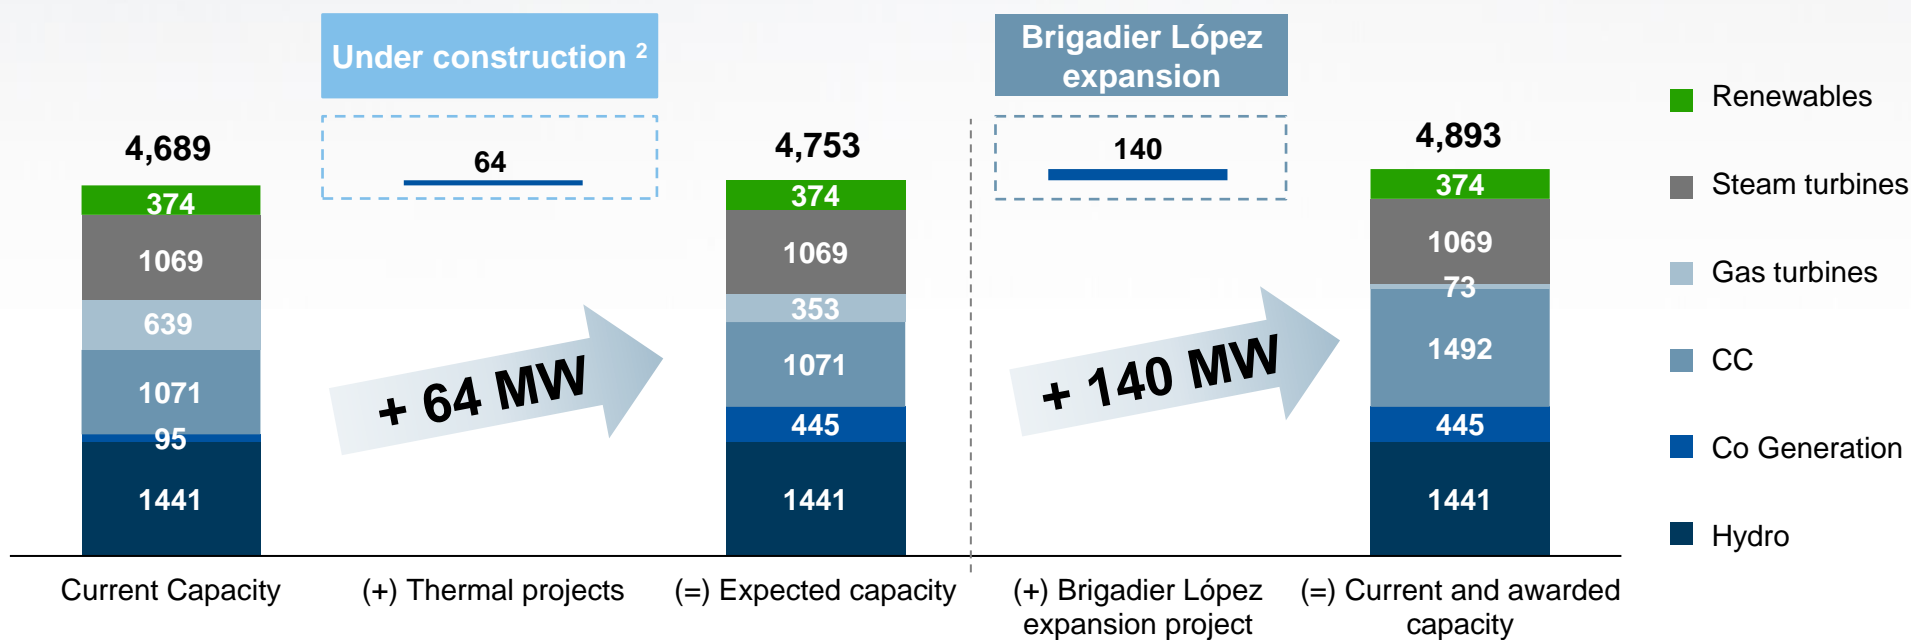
Under construction $^2$

Brigadier López expansion

4,689

374
1069
639
1071
95
1441

64

+ 64 MW

4,753

374
1069
353
1071
445
1441

140

+ 140 MW

4,893

374
1069
73
1492
445
1441

Renewables
Steam turbines
Gas turbines
CC
Co Generation
Hydro

Current Capacity

(+) Thermal projects

(=) Expected capacity

(+) Brigadier López expansion project

(=) Current and awarded capacity